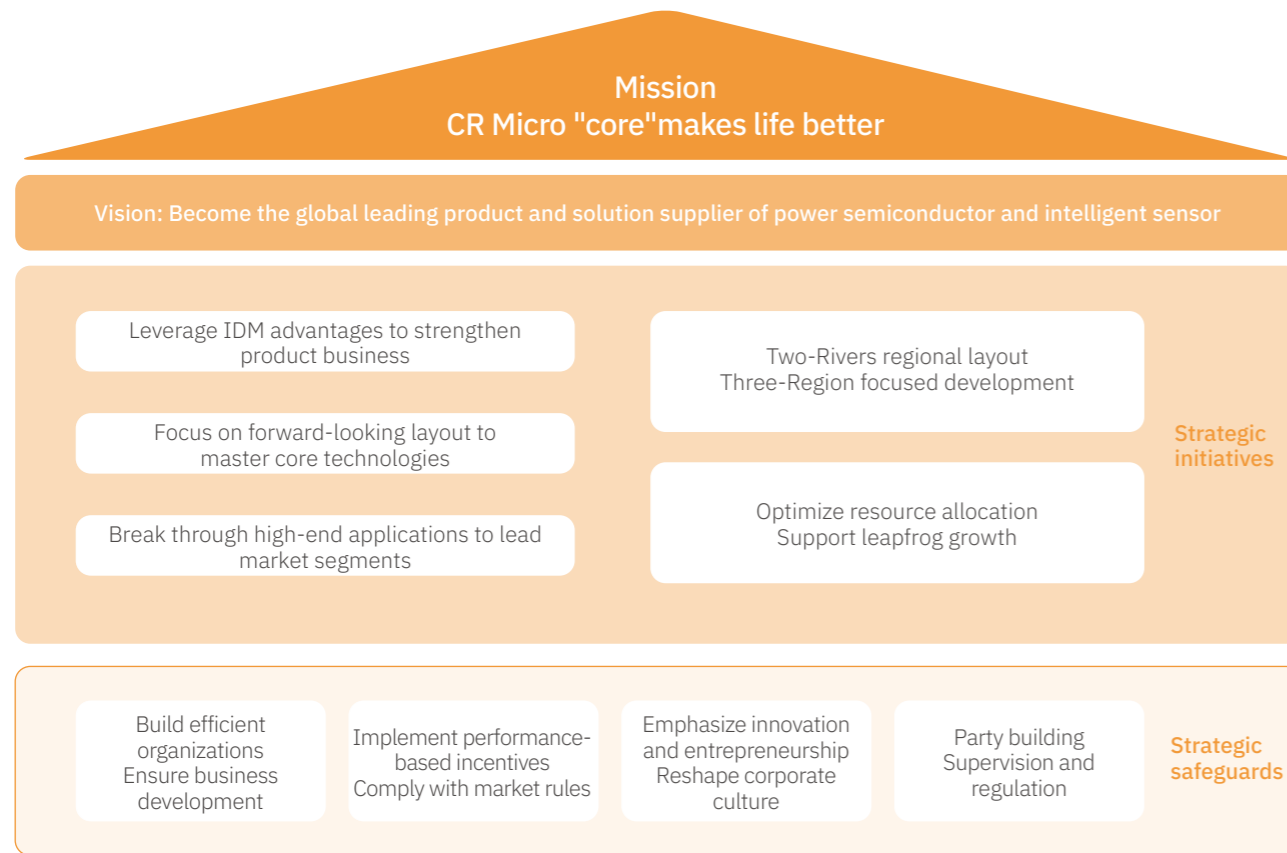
Mission
CR Micro "core"makes life better

Vision: Become the global leading product and solution supplier of power semiconductor and intelligent sensor

Leverage IDM advantages to strengthen product business

Focus on forward-looking layout to master core technologies

Break through high-end applications to lead market segments

Two-Rivers regional layout
Three-Region focused development

Optimize resource allocation
Support leapfrog growth

Strategic initiatives

Build efficient organizations
Ensure business development

Implement performance-based incentives
Comply with market rules

Emphasize innovation and entrepreneurship
Reshape corporate culture

Party building
Supervision and regulation

Strategic safeguards